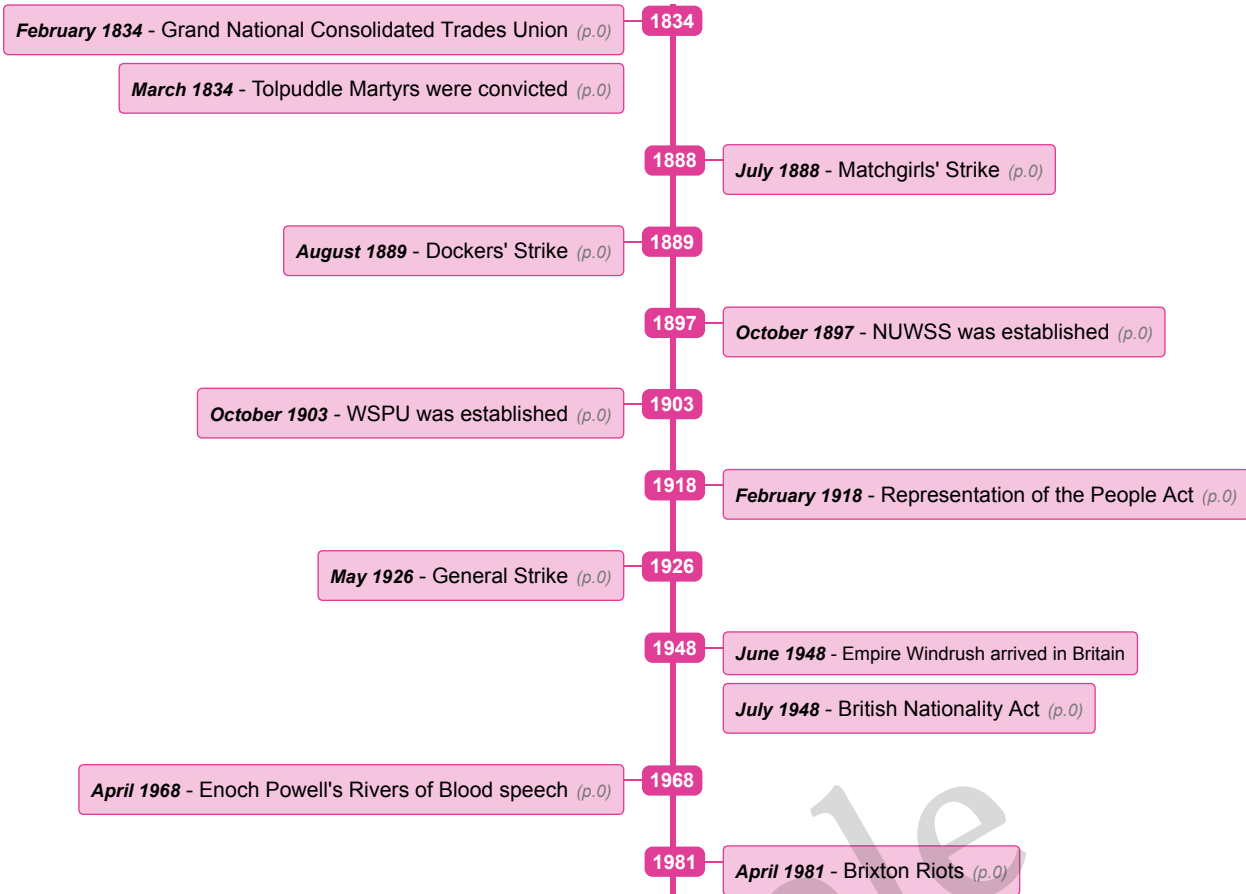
1834
*February 1834* - Grand National Consolidated Trades Union (p.0)

*March 1834* - Tolpuddle Martyrs were convicted (p.0)

1888
*July 1888* - Matchgirls' Strike (p.0)

1889
*August 1889* - Dockers' Strike (p.0)

1897
*October 1897* - NUWSS was established (p.0)

1903
*October 1903* - WSPU was established (p.0)

1918
*February 1918* - Representation of the People Act (p.0)

1926
*May 1926* - General Strike (p.0)

1948
*June 1948* - Empire Windrush arrived in Britain

*July 1948* - British Nationality Act (p.0)

1968
*April 1968* - Enoch Powell's Rivers of Blood speech (p.0)

1981
*April 1981* - Brixton Riots (p.0)

le